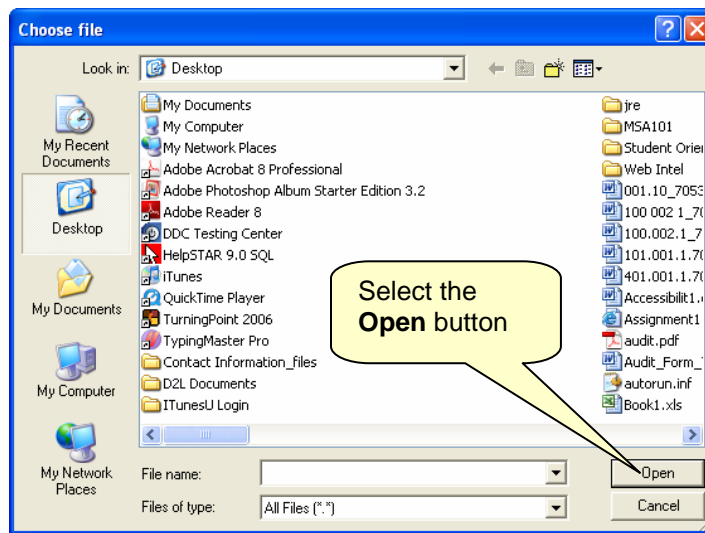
Choose file

Look in: Desktop

My Recent Documents

Desktop

My Documents

My Computer

My Network Places

My Documents
My Computer
My Network Places
Adobe Acrobat 8 Professional
Adobe Photoshop Album Starter Edition 3.2
Adobe Reader 8
DDC Testing Center
HelpSTAR 9.0 SQL
iTunes
QuickTime Player
TurningPoint 2006
TypingMaster Pro
Contact Information_files
D2L Documents
ITunesU Login

jre
MSA101
Student Orie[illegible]
Web Intel
001.10_7053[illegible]
100 002 1_7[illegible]
100.002.1_7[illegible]
101.001.1.7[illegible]
401.001.1.7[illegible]
Accessibilit1.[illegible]
Assignment1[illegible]
audit.pdf
Audit_Form_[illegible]
autorun.inf
Book1.xls

Select the **Open** button

File name:

Files of type: All Files (*.*)

Open

Cancel